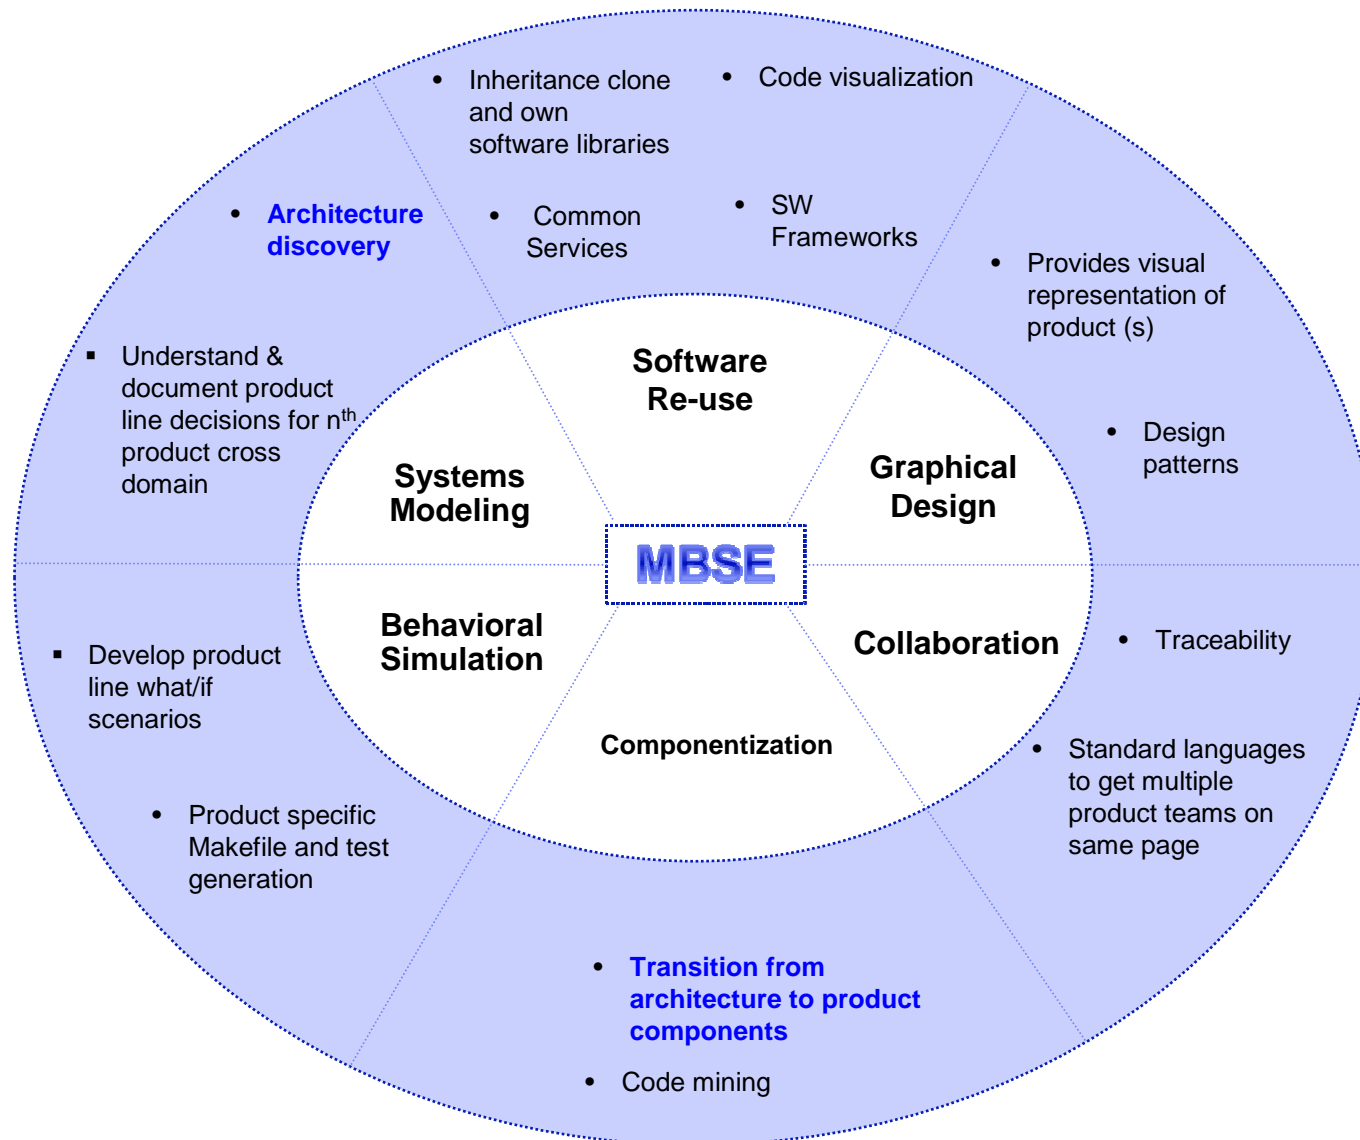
• Inheritance clone and own software libraries

• Code visualization

• Architecture discovery

• Common Services

• SW Frameworks

• Provides visual representation of product (s)

▪ Understand & document product line decisions for n$^{th}$ product cross domain

Software Re-use

Systems Modeling

Graphical Design

• Design patterns

MBSE

Behavioral Simulation

Collaboration

• Traceability

▪ Develop product line what/if scenarios

Componentization

• Standard languages to get multiple product teams on same page

• Product specific Makefile and test generation

• Transition from architecture to product components

• Code mining